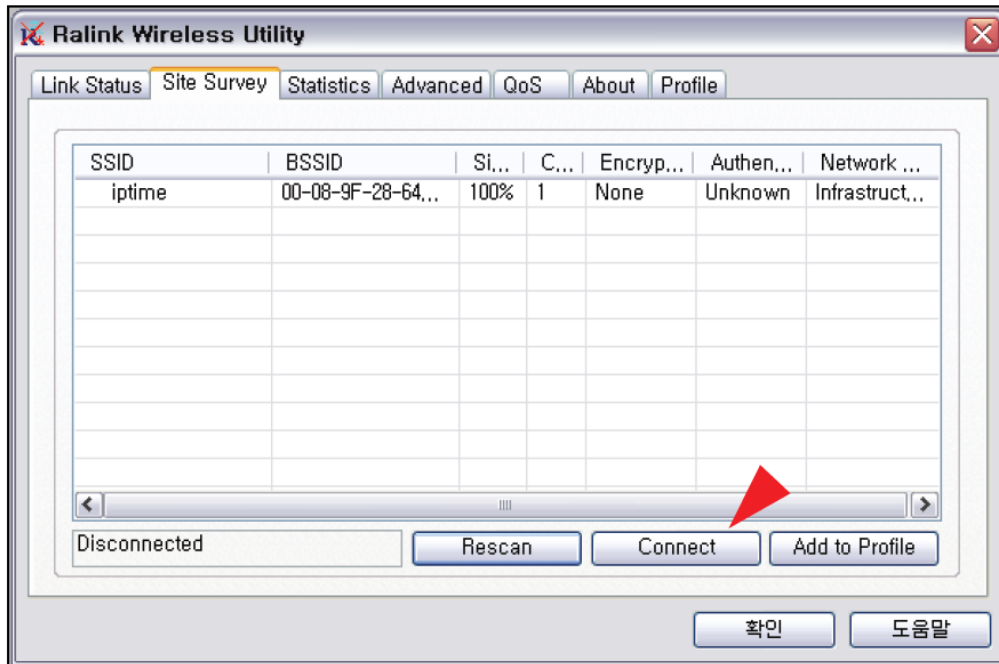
Ralink Wireless Utility

Link Status | Site Survey | Statistics | Advanced | QoS | About | Profile

| SSID | BSSID | Si... | C... | Encryp... | Authen... | Network ... |
|---|---|---|---|---|---|---|
| iptime | 00-08-9F-28-64,.. | 100% | 1 | None | Unknown | Infrastruct,.. |

Disconnected

Rescan

Connect

Add to Profile

확인

도움말